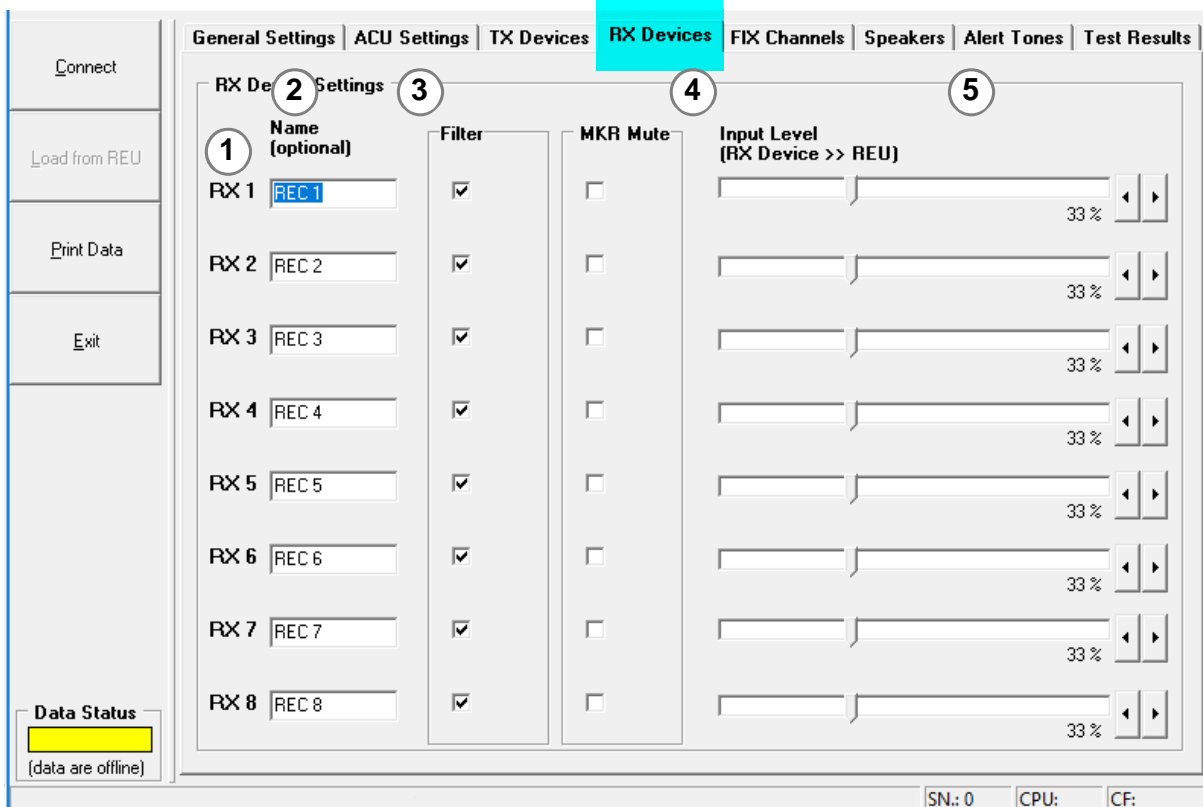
Connect

Load from REU

Print Data

Exit

Data Status

(data are offline)

General Settings | ACU Settings | TX Devices | RX Devices | FIX Channels | Speakers | Alert Tones | Test Results

RX De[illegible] Settings

1 2 3 4 5

Name (optional)

Filter

MKR Mute

Input Level (RX Device >> REU)

RX 1 REC 1 33 %

RX 2 REC 2 33 %

RX 3 REC 3 33 %

RX 4 REC 4 33 %

RX 5 REC 5 33 %

RX 6 REC 6 33 %

RX 7 REC 7 33 %

RX 8 REC 8 33 %

SN.: 0 CPU: CF: